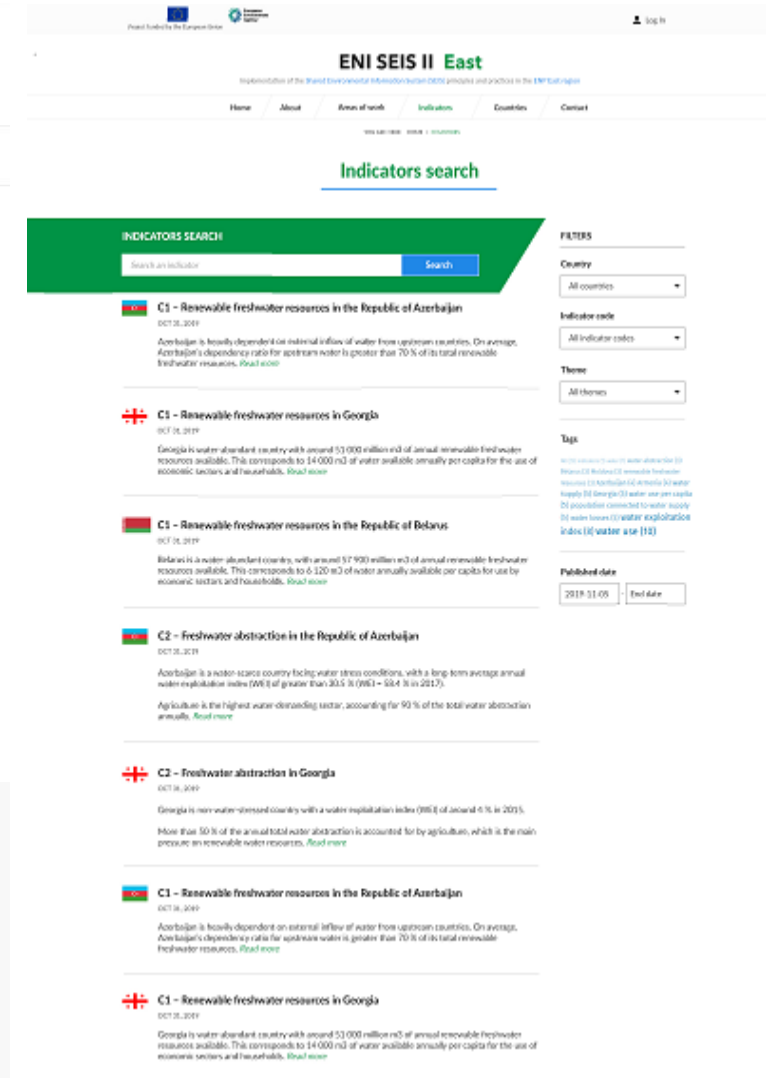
Project funded by the European Union

Log in

ENI SEIS II East

Implementation of the Shared Environmental Information System (SEIS) principles and practices in the ENP East region

Home | About | Areas of work | Indicators | Countries | Contact

You are here: Home > Indicators

Indicators search

INDICATORS SEARCH

Search an indicator

Search

C1 – Renewable freshwater resources in the Republic of Azerbaijan

OCT 31, 2019

Azerbaijan is heavily dependent on external inflow of water from upstream countries. On average, Azerbaijan's dependency ratio for upstream water is greater than 70 % of its total renewable freshwater resources. Read more

C1 – Renewable freshwater resources in Georgia

OCT 31, 2019

Georgia is water-abundant country with around 51 000 million m3 of annual renewable freshwater resources available. This corresponds to 14 000 m3 of water available annually per capita for the use of economic sectors and households. Read more

C1 – Renewable freshwater resources in the Republic of Belarus

OCT 31, 2019

Belarus is a water-abundant country, with around 57 900 million m3 of annual renewable freshwater resources available. This corresponds to 6 120 m3 of water annually available per capita for use by economic sectors and households. Read more

C2 – Freshwater abstraction in the Republic of Azerbaijan

OCT 31, 2019

Azerbaijan is a water-scarce country facing water stress conditions, with a long-term average annual water exploitation index (WEI) of greater than 30.5 % (WEI+ = 59.4 % in 2017).

Agriculture is the highest water-demanding sector, accounting for 90 % of the total water abstraction annually. Read more

C2 – Freshwater abstraction in Georgia

OCT 31, 2019

Georgia is non-water-stressed country with a water exploitation index (WEI) of around 4 % in 2015.

More than 50 % of the annual total water abstraction is accounted for by agriculture, which is the main pressure on renewable water resources. Read more

C1 – Renewable freshwater resources in the Republic of Azerbaijan

OCT 31, 2019

Azerbaijan is heavily dependent on external inflow of water from upstream countries. On average, Azerbaijan's dependency ratio for upstream water is greater than 70 % of its total renewable freshwater resources. Read more

C1 – Renewable freshwater resources in Georgia

OCT 31, 2019

Georgia is water-abundant country with around 51 000 million m3 of annual renewable freshwater resources available. This corresponds to 14 000 m3 of water available annually per capita for the use of economic sectors and households. Read more

FILTERS

Country

All countries

Indicator code

All indicator codes

Theme

All themes

Tags

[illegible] water abstraction (3) Belarus (3) Moldova (3) renewable freshwater resources (3) Azerbaijan (4) Armenia (4) water supply (5) Georgia (5) water use per capita (5) population connected to water supply (5) water losses (5) water exploitation index (8) water use (10)

Published date

2019-11-05 - End date